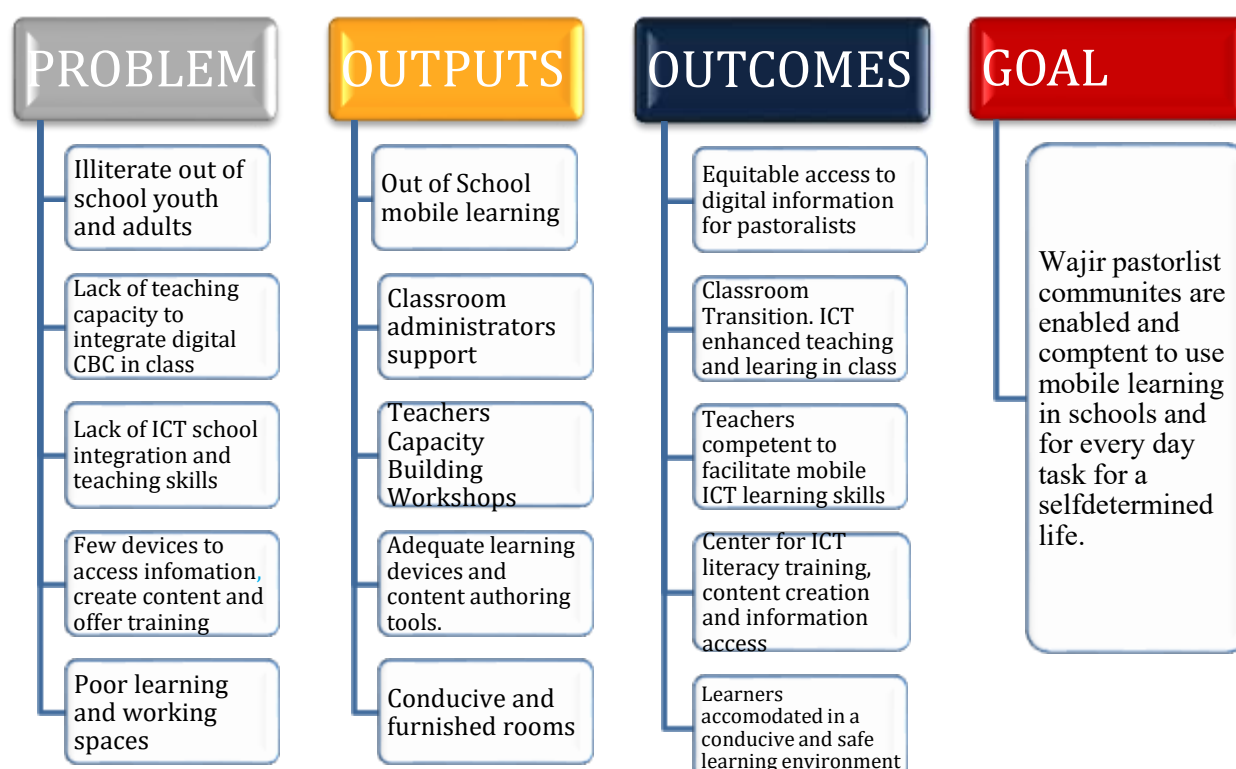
PROBLEM

Illiterate out of school youth and adults

Lack of teaching capacity to integrate digital CBC in class

Lack of ICT school integration and teaching skills

Few devices to access infomation, create content and offer training

Poor learning and working spaces

OUTPUTS

Out of School mobile learning

Classroom administrators support

Teachers Capacity Building Workshops

Adequate learning devices and content authoring tools.

Conducive and furnished rooms

OUTCOMES

Equitable access to digital information for pastoralists

Classroom Transition. ICT enhanced teaching and learing in class

Teachers competent to facilitate mobile ICT learning skills

Center for ICT literacy training, content creation and information access

Learners accomodated in a conducive and safe learning environment

GOAL

Wajir pastorlist communites are enabled and comptent to use mobile learning in schools and for every day task for a selfdetermined life.